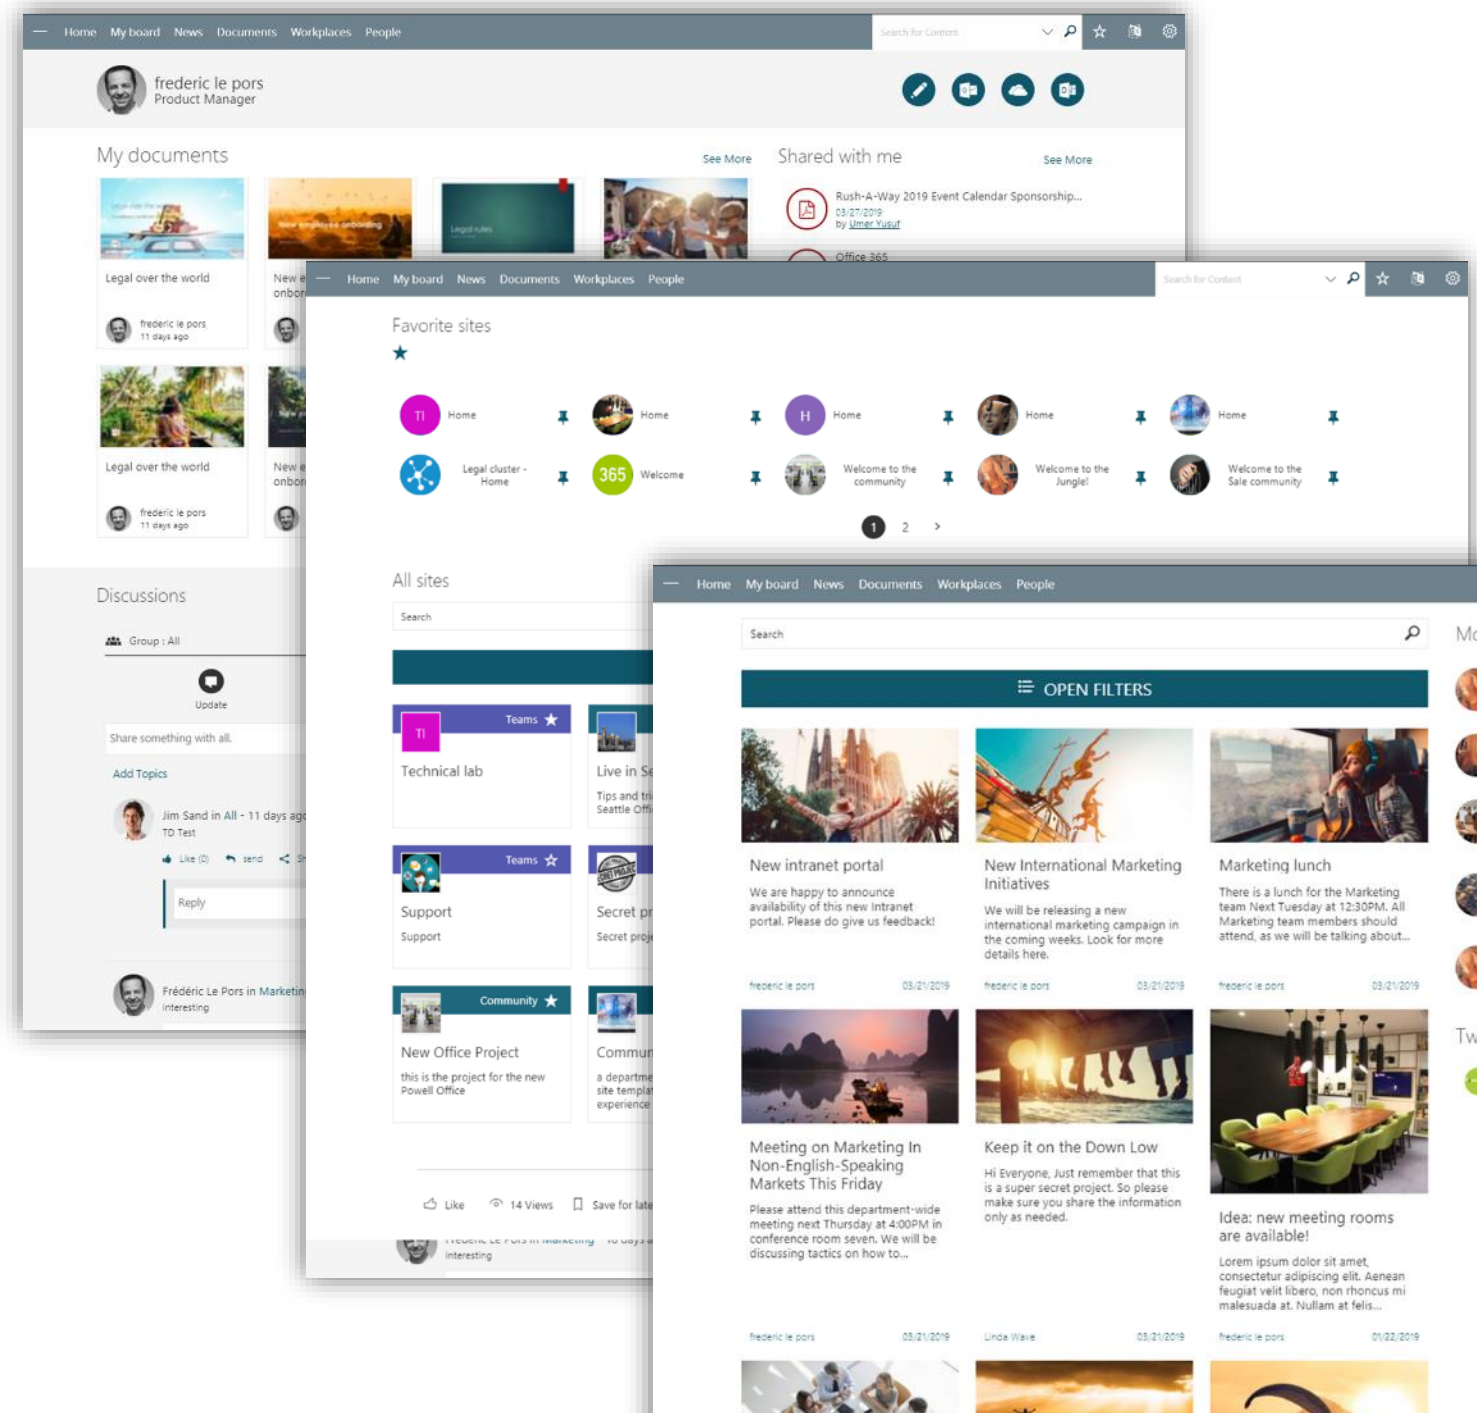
Home My board News Documents Workplaces People

Search for Content

frederic le pors
Product Manager

My documents

See More

Legal over the world

frederic le pors
11 days ago

New e
onbor

Legal over the world

frederic le pors
11 days ago

New e
onbor

Shared with me

See More

Rush-A-Way 2019 Event Calendar Sponsorship...
03/27/2019
by Umer Yusuf

Office 365

Discussions

Group : All

Update

Share something with all.

Add Topics

Jim Sand in All - 11 days ag
TD Test

Like (0) send

Reply

Frédéric Le Pors in Marketin
interesting

Home My board News Documents Workplaces People

Search for Content

Favorite sites

TI Home
Home
H Home
Home
Home
Legal cluster - Home
365 Welcome
Welcome to the community
Welcome to the Jungle!
Welcome to the Sale community

1 2 >

All sites

Search

Teams
TI
Technical lab

Live in Se
Tips and tri
Seattle Offi

Teams
Support
Support

Secret pr
Secret proj

Community
New Office Project
this is the project for the new Powell Office

Commun
a departme
site templa
experience

Like 14 Views Save for late

interesting

Home My board News Documents Workplaces People

Search

OPEN FILTERS

New intranet portal
We are happy to announce availability of this new Intranet portal. Please do give us feedback!
frederic le pors 03/21/2019

New International Marketing Initiatives
We will be releasing a new international marketing campaign in the coming weeks. Look for more details here.
frederic le pors 03/21/2019

Marketing lunch
There is a lunch for the Marketing team Next Tuesday at 12:30PM. All Marketing team members should attend, as we will be talking about...
frederic le pors 03/21/2019

Meeting on Marketing In Non-English-Speaking Markets This Friday
Please attend this department-wide meeting next Thursday at 4:00PM in conference room seven. We will be discussing tactics on how to...
frederic le pors 03/21/2019

Keep it on the Down Low
Hi Everyone, Just remember that this is a super secret project. So please make sure you share the information only as needed.
Linda Wave 03/21/2019

Idea: new meeting rooms are available!
Lorem ipsum dolor sit amet, consectetur adipiscing elit. Aenean feugiat velit libero, non rhoncus mi malesuada at. Nullam at felis...
frederic le pors 01/22/2019

Mo

Tw